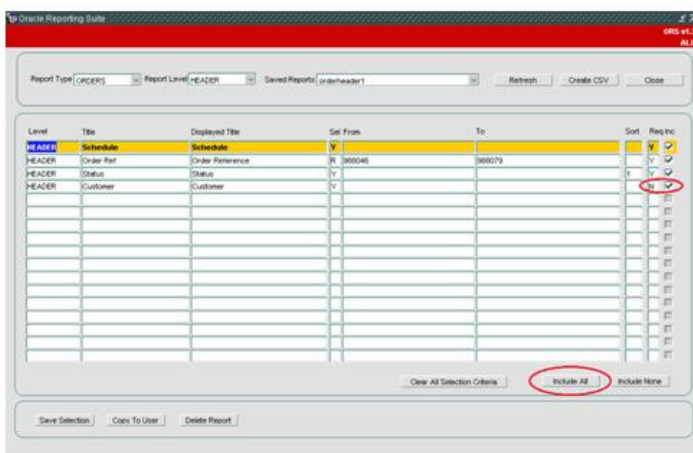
Oracle Reporting Suite

ORS v1.
AL

Report Type ORDERS Report Level HEADER Saved Reports orderheader1 Refresh Create CSV Close

| Level | Title | Displayed Title | Sel | From | To | Sort | Req | Inc |
|---|---|---|---|---|---|---|---|---|
| HEADER | Schedule | Schedule | Y | | | | Y | ☑ |
| HEADER | Order Ref | Order Reference | R | 988046 | 988079 | | Y | ☑ |
| HEADER | Status | Status | Y | | | 1 | Y | ☑ |
| HEADER | Customer | Customer | Y | | | | N | ☑ |

Clear All Selection Criteria Include All Include None

Save Selection Copy To User Delete Report